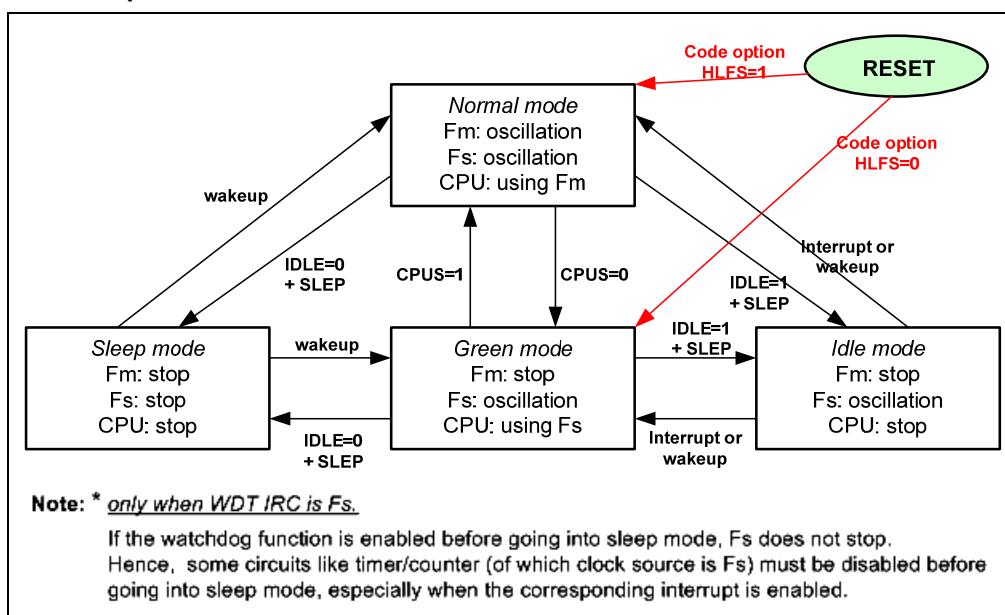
Code option
HLFS=1

RESET

Code option
HLFS=0

Normal mode
Fm: oscillation
Fs: oscillation
CPU: using Fm

wakeup

IDLE=0
+ SLEP

CPUS=1

CPUS=0

Interrupt or
wakeup

IDLE=1
+ SLEP

Sleep mode
Fm: stop
Fs: stop
CPU: stop

wakeup

Green mode
Fm: stop
Fs: oscillation
CPU: using Fs

IDLE=1
+ SLEP

Idle mode
Fm: stop
Fs: oscillation
CPU: stop

IDLE=0
+ SLEP

Interrupt or
wakeup

Note: * only when WDT IRC is Fs.

If the watchdog function is enabled before going into sleep mode, Fs does not stop. Hence, some circuits like timer/counter (of which clock source is Fs) must be disabled before going into sleep mode, especially when the corresponding interrupt is enabled.